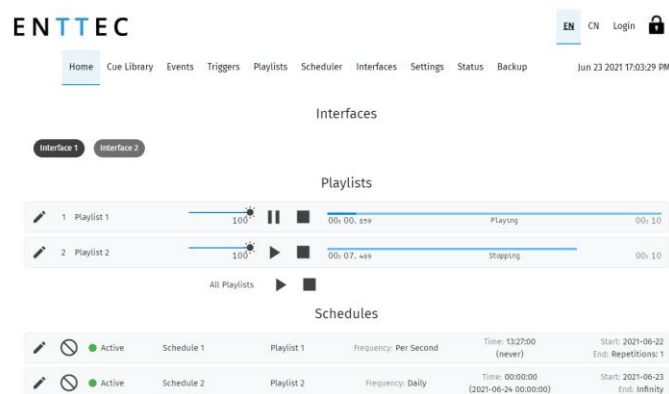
ENTTEC

EN CN Login

Home Cue Library Events Triggers Playlists Scheduler Interfaces Settings Status Backup Jun 23 2021 17:03:29 PM

Interfaces

Interface 1 Interface 2

Playlists

1 Playlist 1 100 00: 00. 859 Playing 00: 10

2 Playlist 2 100 00: 07. 469 Stopping 00: 10

All Playlists

Schedules

Active Schedule 1 Playlist 1 Frequency: Per Second Time: 13:27:00 (never) Start: 2021-06-22 End: Repetitions: 1

Active Schedule 2 Playlist 2 Frequency: Daily Time: 00:00:00 (2021-06-24 00:00:00) Start: 2021-06-23 End: Infinity